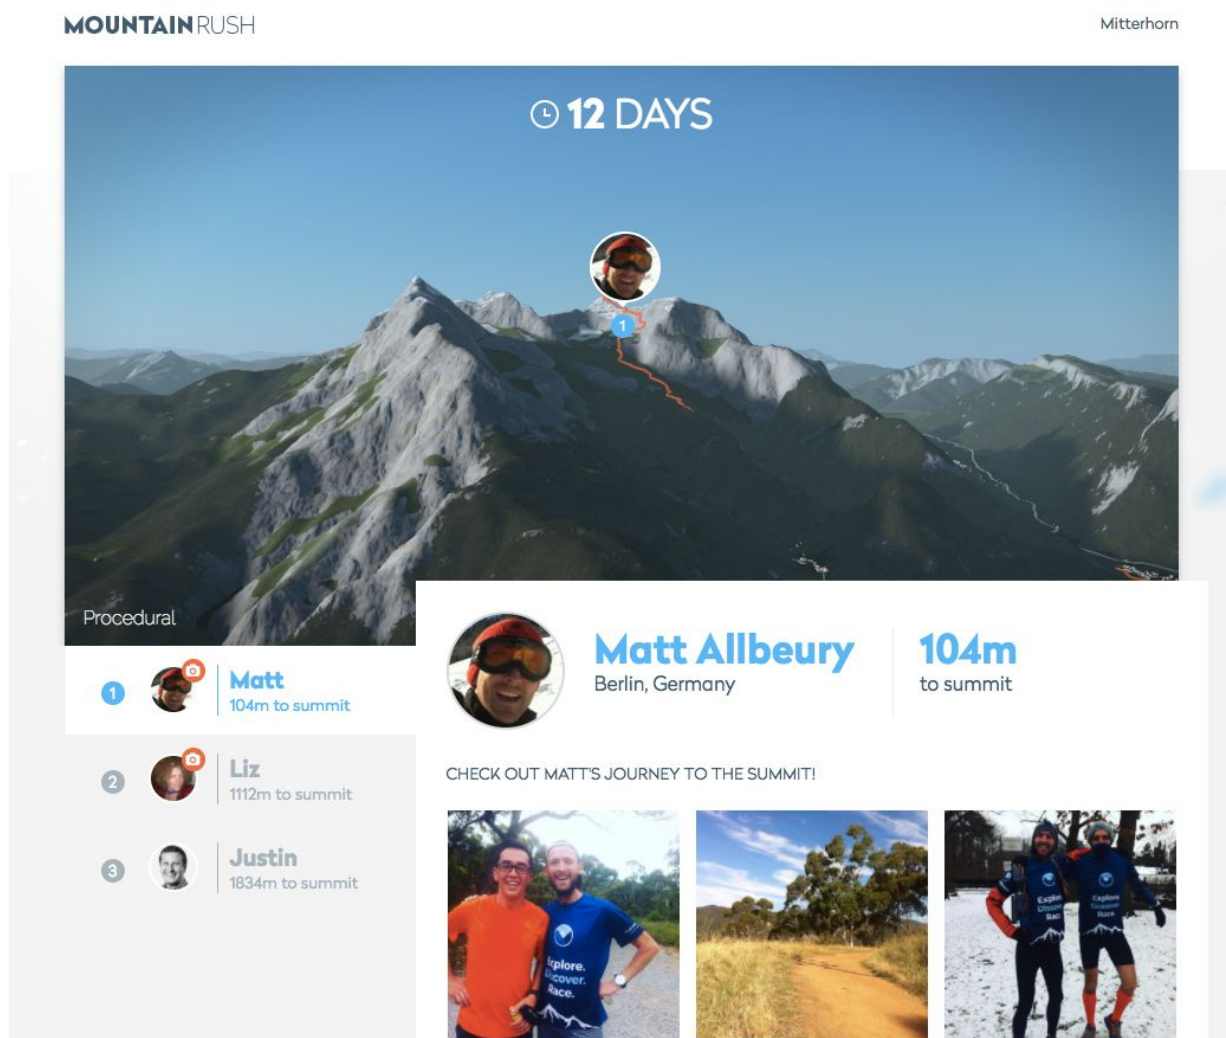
MOUNTAIN RUSH

Mitterhorn

12 DAYS

1

Procedural

1 Matt
104m to summit

2 Liz
1112m to summit

3 Justin
1834m to summit

Matt Allbeury
Berlin, Germany

104m
to summit

CHECK OUT MATT'S JOURNEY TO THE SUMMIT!

xplore.
iscover.
Race.